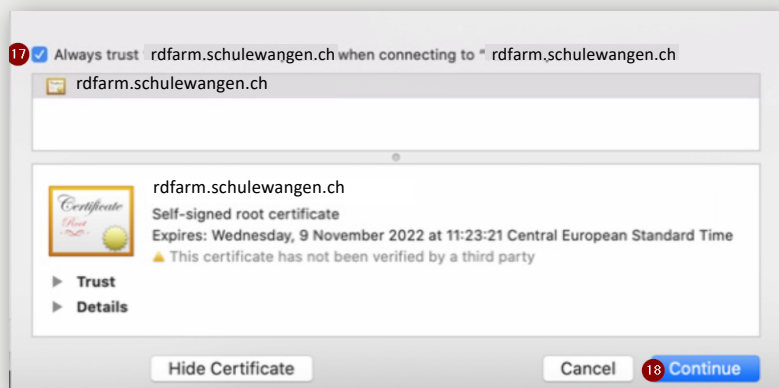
17 Always trust rdfarm.schulewangen.ch when connecting to “ rdfarm.schulewangen.ch

rdfarm.schulewangen.ch

Certificate
Root

rdfarm.schulewangen.ch
Self-signed root certificate
Expires: Wednesday, 9 November 2022 at 11:23:21 Central European Standard Time
This certificate has not been verified by a third party

Trust
Details

Hide Certificate

Cancel

18 Continue